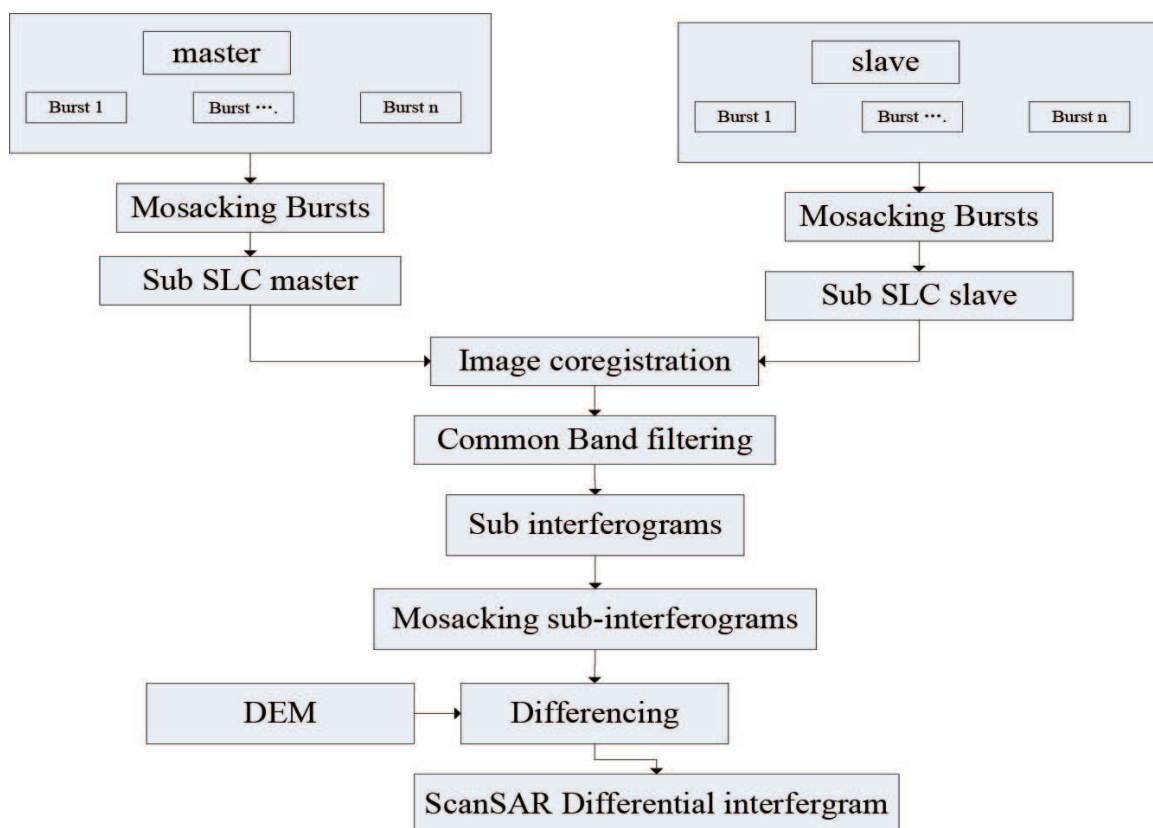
master

Burst 1

Burst ….

Burst n

slave

Burst 1

Burst ….

Burst n

Mosacking Bursts

Mosacking Bursts

Sub SLC master

Sub SLC slave

Image coregistration

Common Band filtering

Sub interferograms

Mosacking sub-interferograms

DEM

Differencing

ScanSAR Differential interfergram